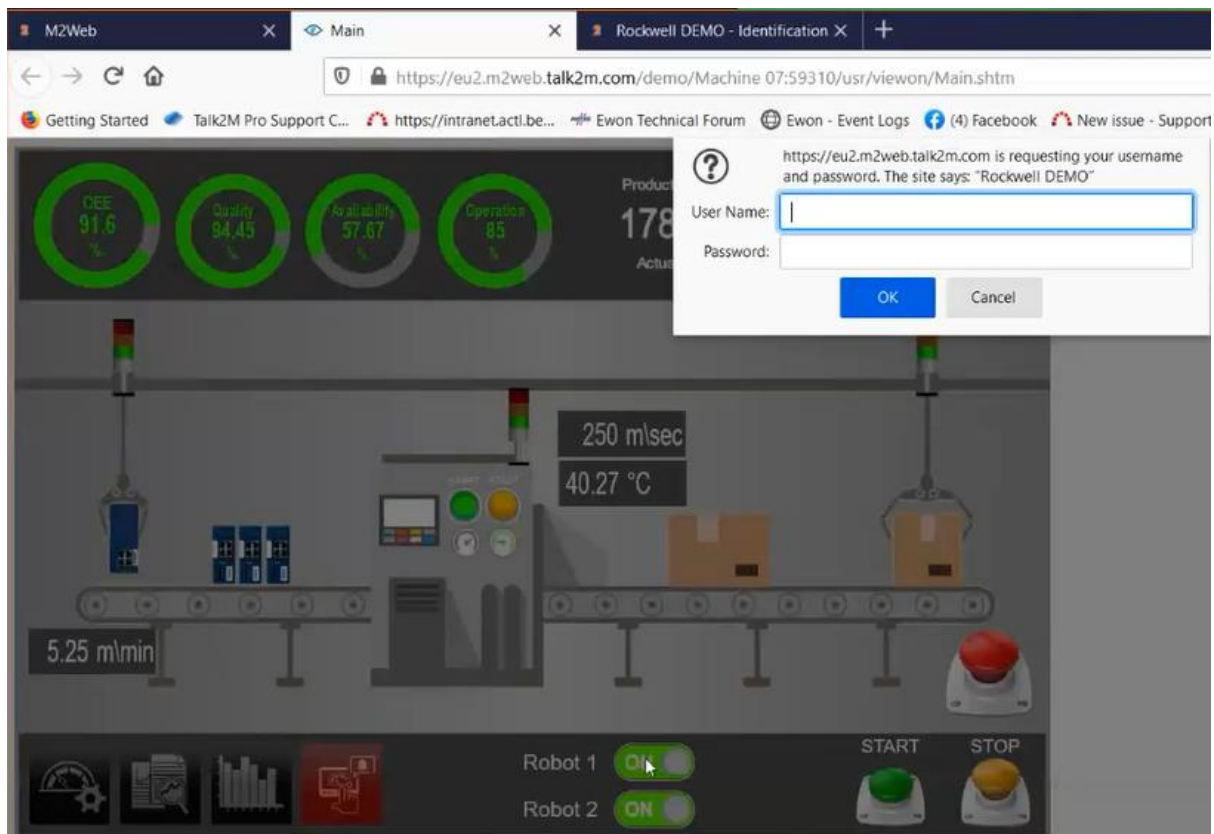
M2Web
Main
Rockwell DEMO - Identification
https://eu2.m2web.talk2m.com/demo/Machine 07:59310/usr/viewon/Main.shtm
Getting Started Talk2M Pro Support C... https://intranet.actl.be... Ewon Technical Forum Ewon - Event Logs (4) Facebook New issue - Support

OEE 91.6 %
Quality 94.45 %
Availability 57.67 %
Operation 85 %
Product
178
Actu

?
https://eu2.m2web.talk2m.com is requesting your username and password. The site says: "Rockwell DEMO"
User Name:
Password:
OK
Cancel

250 m\sec
40.27 °C
5.25 m\min

Robot 1 ON
Robot 2 ON
START
STOP